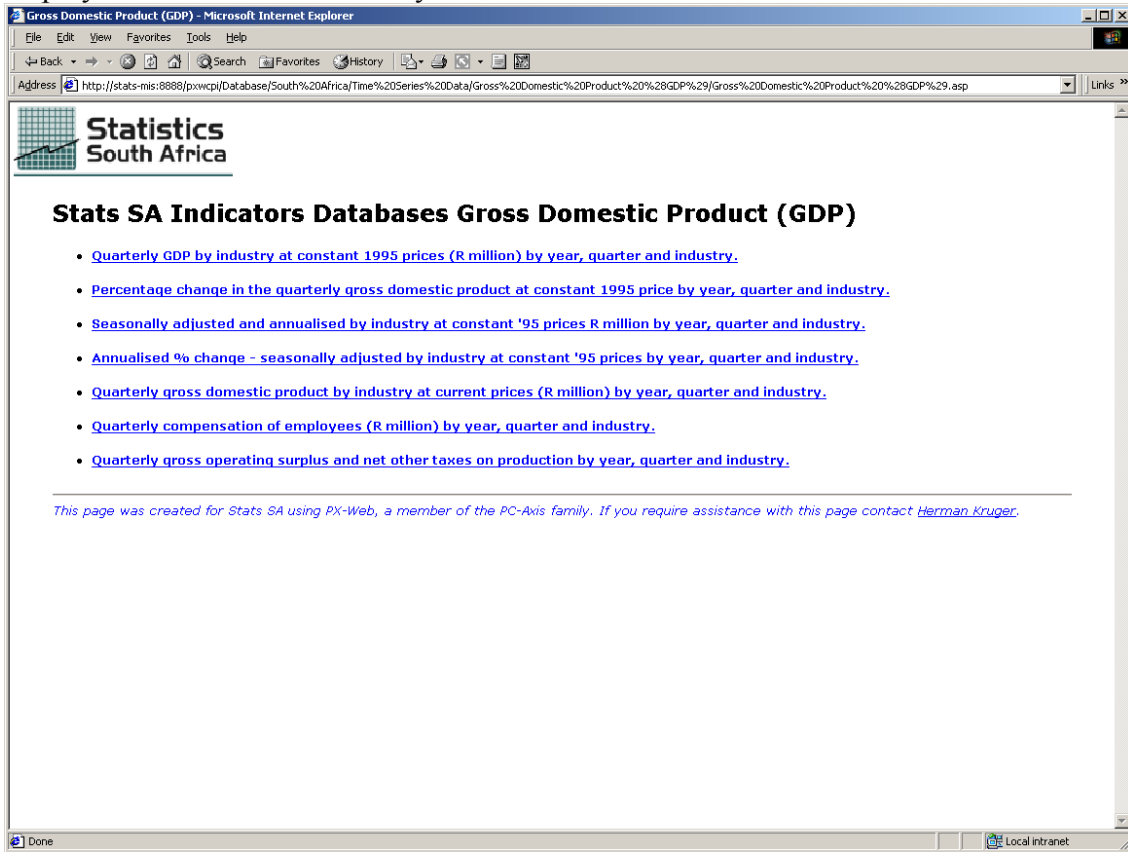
Gross Domestic Product (GDP) - Microsoft Internet Explorer

File Edit View Favorites Tools Help

Back Search Favorites History

Address http://stats-mis:8888/pxwcpi/Database/South%20Africa/Time%20Series%20Data/Gross%20Domestic%20Product%20%28GDP%29/Gross%20Domestic%20Product%20%28GDP%29.asp

Links »

Statistics South Africa

Stats SA Indicators Databases Gross Domestic Product (GDP)

- Quarterly GDP by industry at constant 1995 prices (R million) by year, quarter and industry.
- Percentage change in the quarterly gross domestic product at constant 1995 price by year, quarter and industry.
- Seasonally adjusted and annualised by industry at constant '95 prices R million by year, quarter and industry.
- Annualised % change - seasonally adjusted by industry at constant '95 prices by year, quarter and industry.
- Quarterly gross domestic product by industry at current prices (R million) by year, quarter and industry.
- Quarterly compensation of employees (R million) by year, quarter and industry.
- Quarterly gross operating surplus and net other taxes on production by year, quarter and industry.

This page was created for Stats SA using PX-Web, a member of the PC-Axis family. If you require assistance with this page contact Herman Kruger.

Done

Local intranet